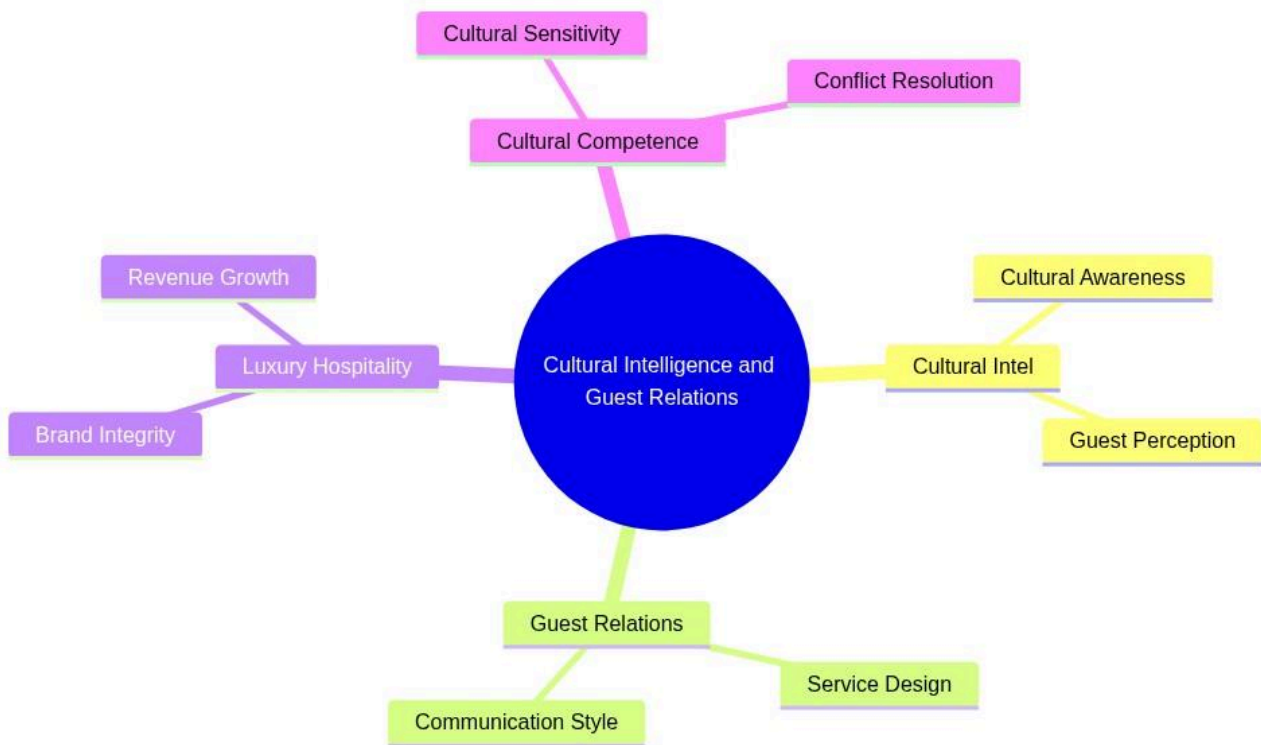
Cultural Sensitivity

Conflict Resolution

Cultural Competence

Revenue Growth

Luxury Hospitality

Brand Integrity

Cultural Intelligence and Guest Relations

Cultural Awareness

Cultural Intel

Guest Perception

Guest Relations

Service Design

Communication Style